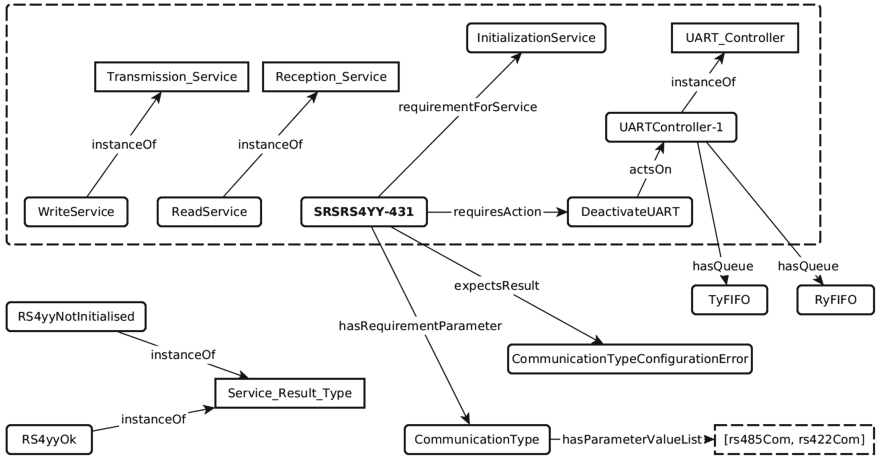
InitializationService

UART_Controller

Transmission_Service

Reception_Service

instanceOf

requirementForService

UARTController-1

instanceOf

instanceOf

actsOn

WriteService

ReadService

SRSRS4YY-431

requiresAction

DeactivateUART

hasQueue

hasQueue

expectsResult

TyFIFO

RyFIFO

RS4yyNotInitialised

hasRequirementParameter

instanceOf

CommunicationTypeConfigurationError

Service_Result_Type

instanceOf

RS4yyOk

CommunicationType

hasParameterValueList

[rs485Com, rs422Com]